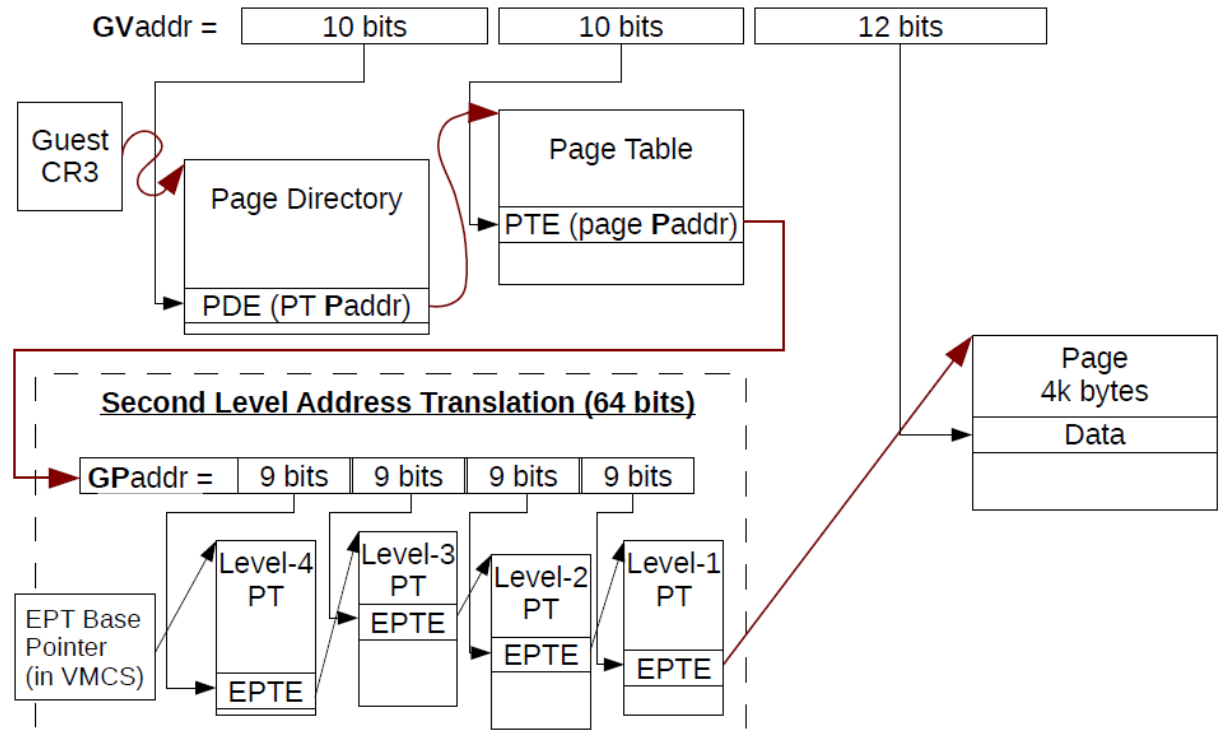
GVaddr = 10 bits 10 bits 12 bits

Guest CR3

Page Directory

PDE (PT Paddr)

Page Table

PTE (page Paddr)

Page 4k bytes

Data

Second Level Address Translation (64 bits)

GPaddr = 9 bits 9 bits 9 bits 9 bits

EPT Base Pointer (in VMCS)

Level-4 PT

EPTE

Level-3 PT

EPTE

Level-2 PT

EPTE

Level-1 PT

EPTE